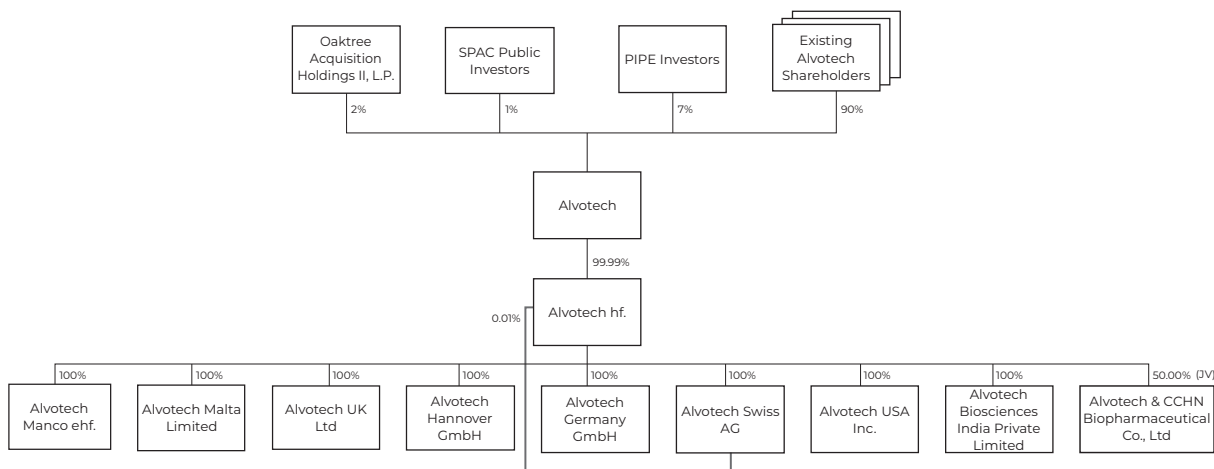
Oaktree Acquisition Holdings II, L.P.

2%

SPAC Public Investors

1%

PIPE Investors

7%

Existing Alvotech Shareholders

90%

Alvotech

99.99%

Alvotech hf.

0.01%

100%

Alvotech Manco ehf.

100%

Alvotech Malta Limited

100%

Alvotech UK Ltd

100%

Alvotech Hannover GmbH

100%

Alvotech Germany GmbH

100%

Alvotech Swiss AG

100%

Alvotech USA Inc.

100%

Alvotech Biosciences India Private Limited

50.00% (JV)

Alvotech & CCHN Biopharmaceutical Co., Ltd